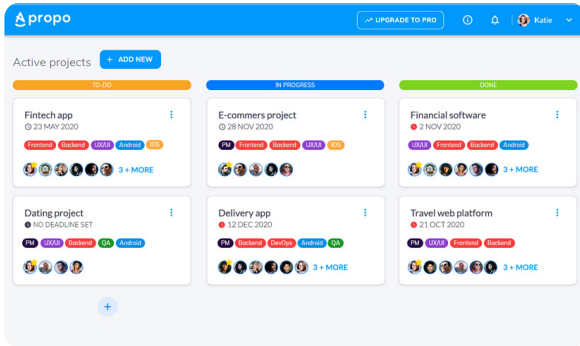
propo

UPGRADE TO PRO

Katie

Active projects

+ ADD NEW

TO-DO

IN PROGRESS

DONE

Fintech app
23 MAY 2020
Frontend Backend UX/UI Android IOS
3 + MORE

E-commers project
28 NOV 2020
PM Frontend Backend UX/UI IOS

Financial software
2 NOV 2020
UX/UI Frontend Backend Android
3 + MORE

Dating project
NO DEADLINE SET
PM UX/UI Backend QA Android

Delivery app
12 DEC 2020
PM Backend DevOps Android QA
3 + MORE

Travel web platform
21 OCT 2020
PM UX/UI Frontend Backend
3 + MORE

+